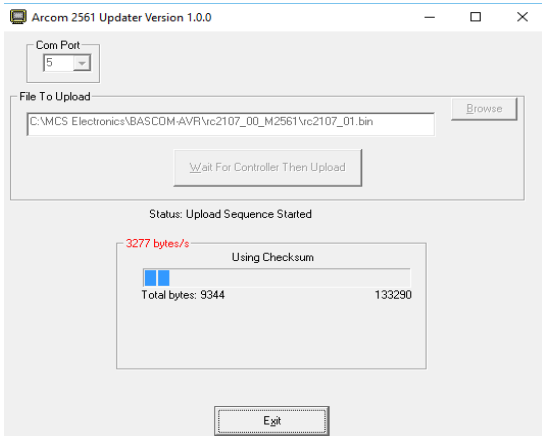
Arcom 2561 Updater Version 1.0.0

Com Port

5

File To Upload

Browse

C:\MCS Electronics\BASCOM-AVR\rc2107_00_M2561\rc2107_01.bin

Wait For Controller Then Upload

Status: Upload Sequence Started

3277 bytes/s

Using Checksum

Total bytes: 9344

133290

Exit